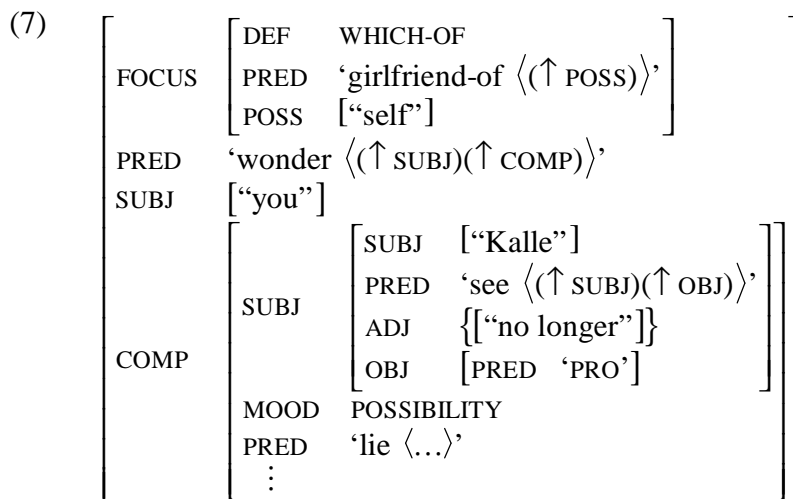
(7)

FOCUS
DEF WHICH-OF
PRED 'girlfriend-of $\langle(\uparrow \text{POSS})\rangle$'
POSS ["self"]

PRED 'wonder $\langle(\uparrow \text{SUBJ})(\uparrow \text{COMP})\rangle$'

SUBJ ["you"]

COMP
SUBJ
SUBJ ["Kalle"]
PRED 'see $\langle(\uparrow \text{SUBJ})(\uparrow \text{OBJ})\rangle$'
ADJ {["no longer"]}
OBJ [PRED 'PRO']
MOOD POSSIBILITY
PRED 'lie $\langle\ldots\rangle$'
$\vdots$